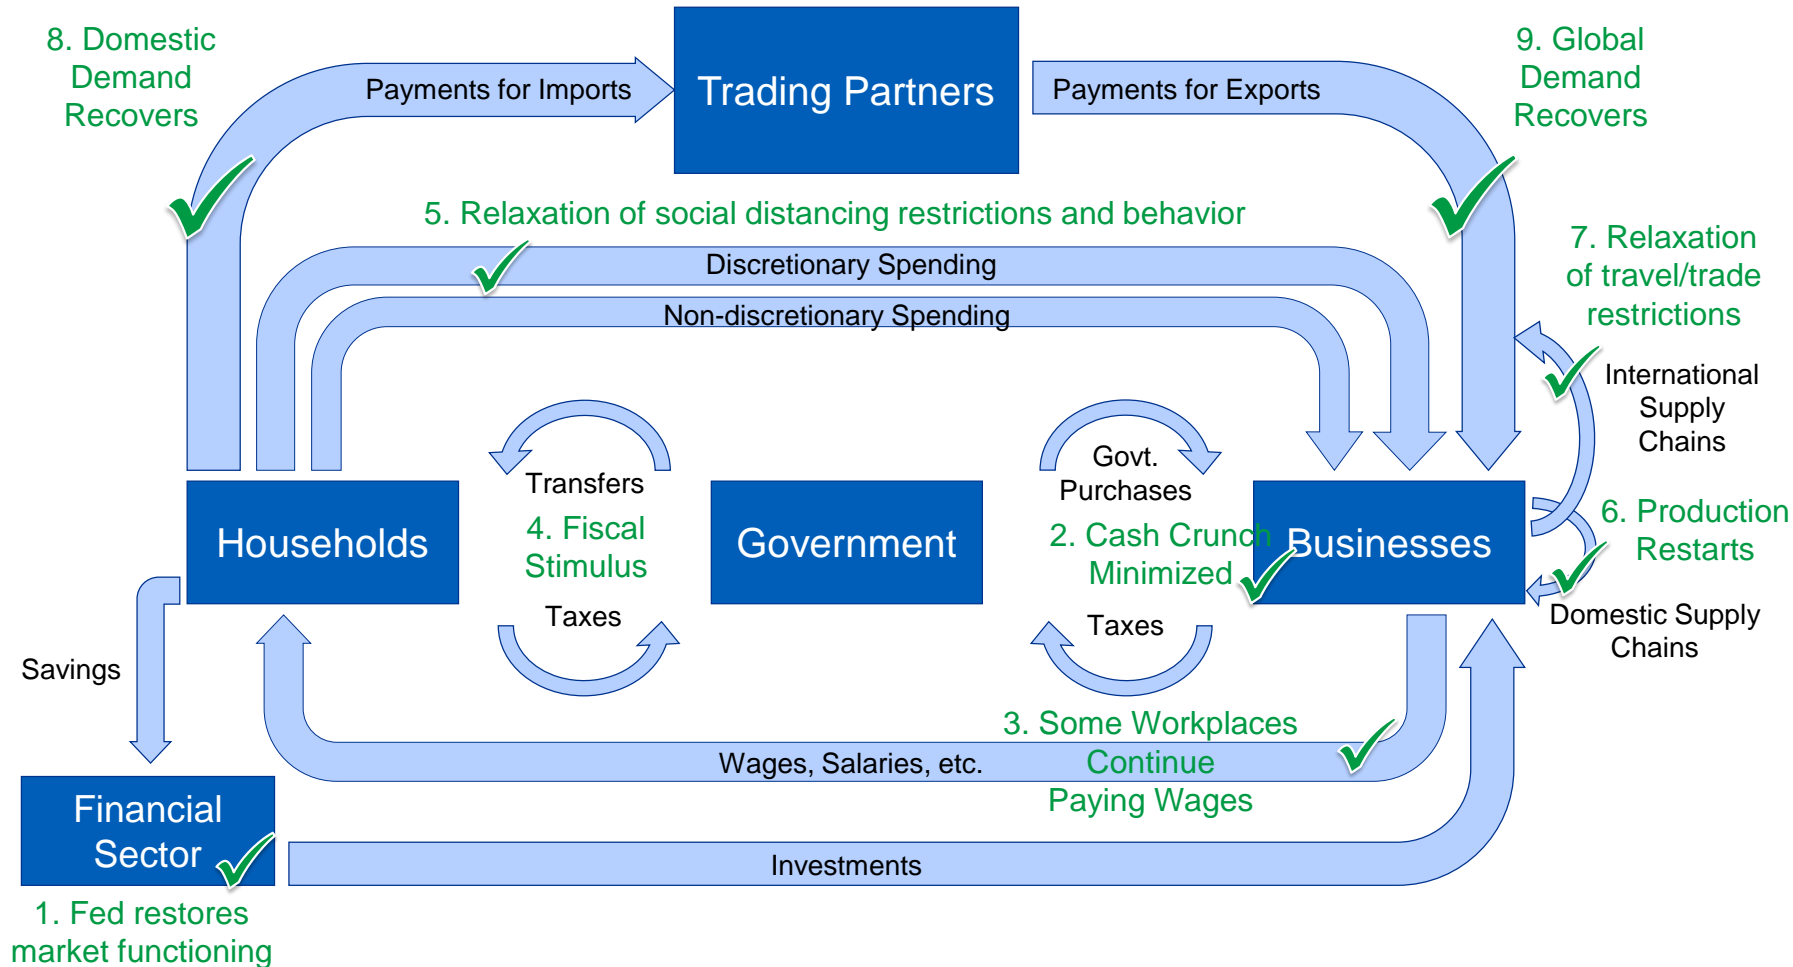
8. Domestic Demand Recovers

Payments for Imports

Trading Partners

Payments for Exports

9. Global Demand Recovers

5. Relaxation of social distancing restrictions and behavior

Discretionary Spending

Non-discretionary Spending

7. Relaxation of travel/trade restrictions

International Supply Chains

Transfers

4. Fiscal Stimulus

Taxes

Govt. Purchases

2. Cash Crunch Minimized

Taxes

Households

Government

Businesses

6. Production Restarts

Domestic Supply Chains

Savings

3. Some Workplaces Continue Paying Wages

Wages, Salaries, etc.

Financial Sector

Investments

1. Fed restores market functioning